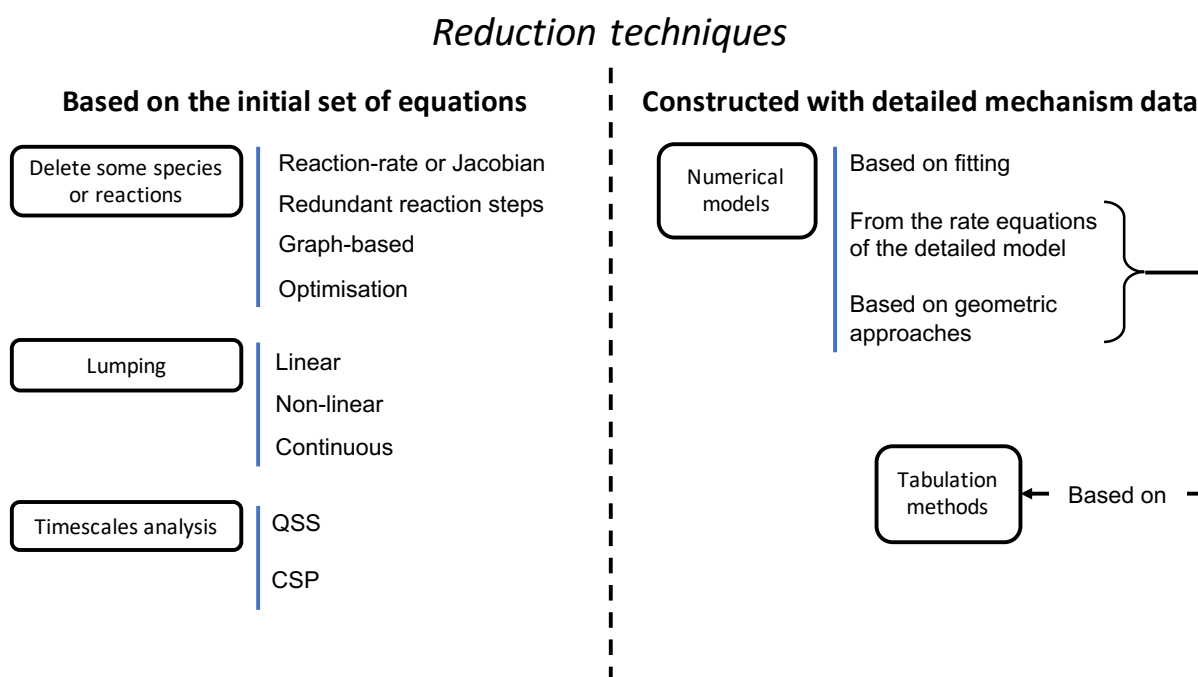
Reduction techniques

Based on the initial set of equations

Delete some species or reactions

Reaction-rate or Jacobian
Redundant reaction steps
Graph-based
Optimisation

Lumping

Linear
Non-linear
Continuous

Timescales analysis

QSS
CSP

Constructed with detailed mechanism data

Numerical models

Based on fitting
From the rate equations of the detailed model
Based on geometric approaches

Tabulation methods

Based on